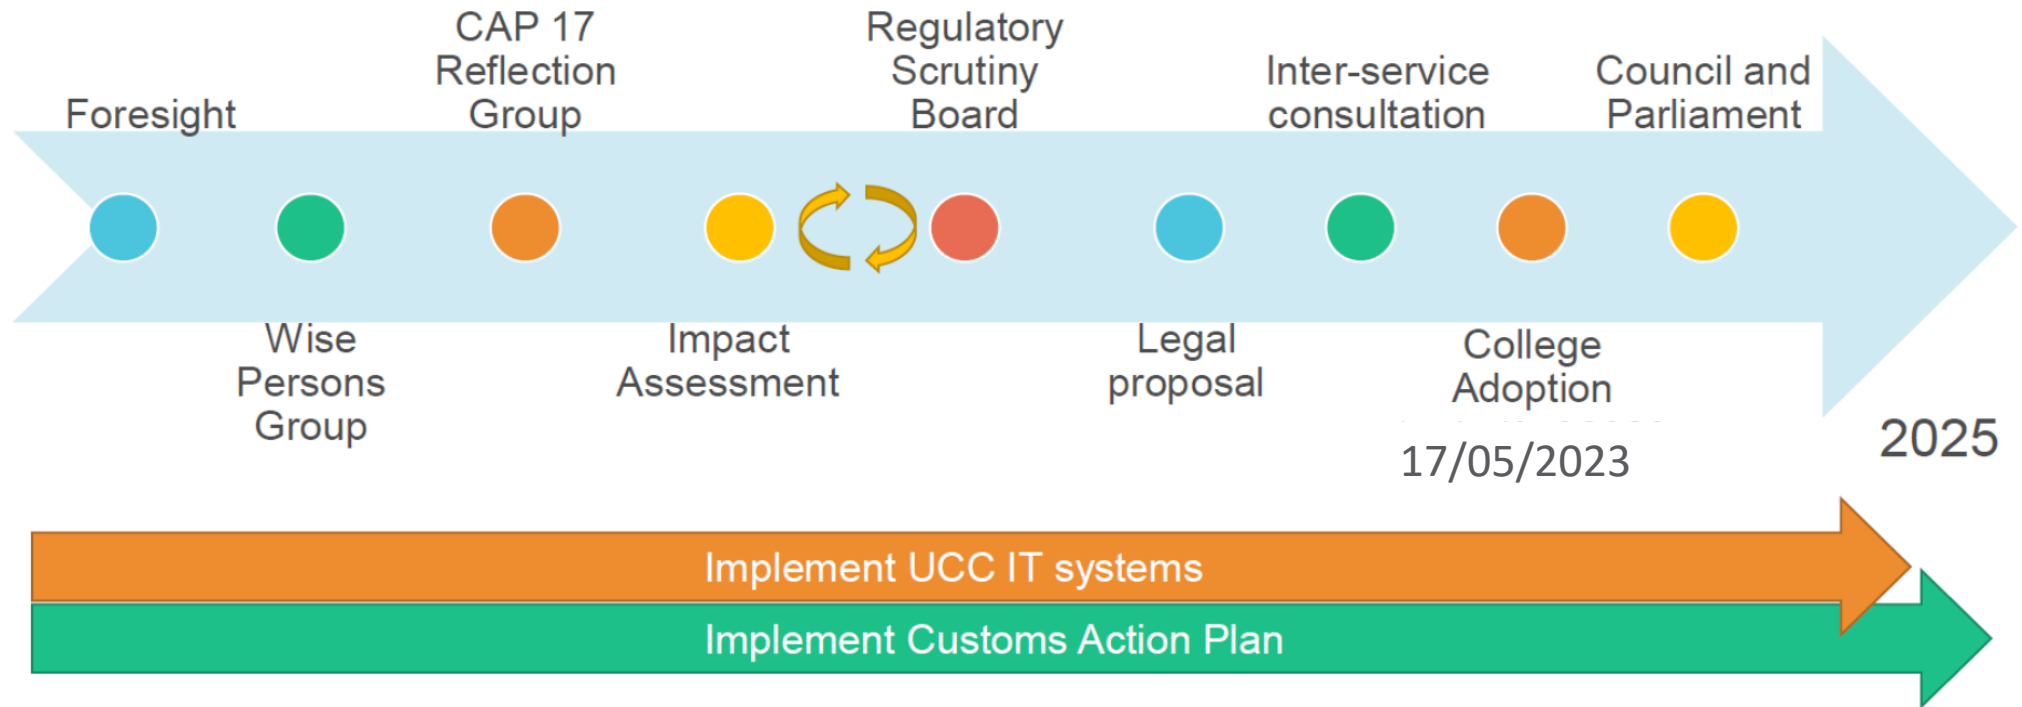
Foresight

CAP 17 Reflection Group

Regulatory Scrutiny Board

Inter-service consultation

Council and Parliament

Wise Persons Group

Impact Assessment

Legal proposal

College Adoption

17/05/2023

2025

Implement UCC IT systems

Implement Customs Action Plan